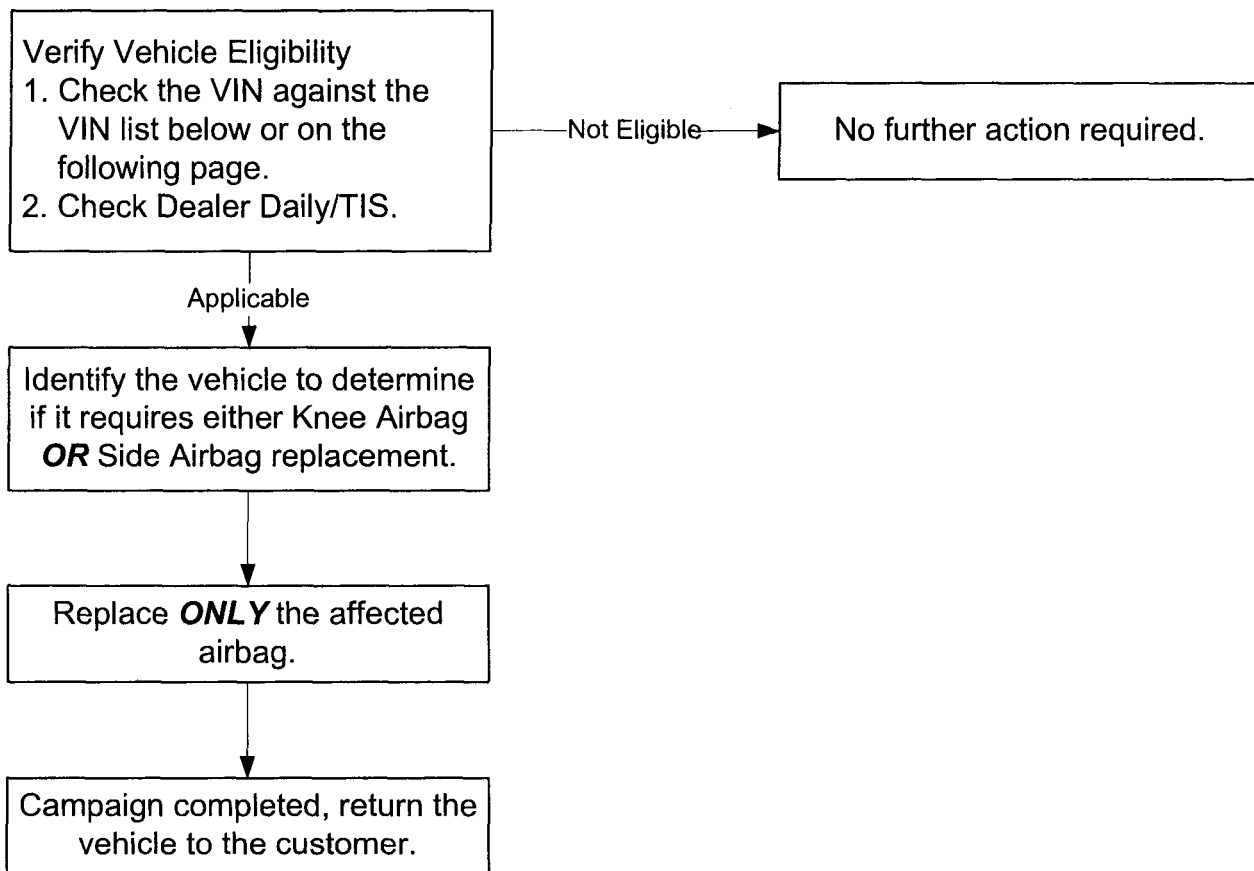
Verify Vehicle Eligibility
1. Check the VIN against the VIN list below or on the following page.
2. Check Dealer Daily/TIS.

Not Eligible

No further action required.

Applicable

Identify the vehicle to determine if it requires either Knee Airbag ***OR*** Side Airbag replacement.

Replace ***ONLY*** the affected airbag.

Campaign completed, return the vehicle to the customer.